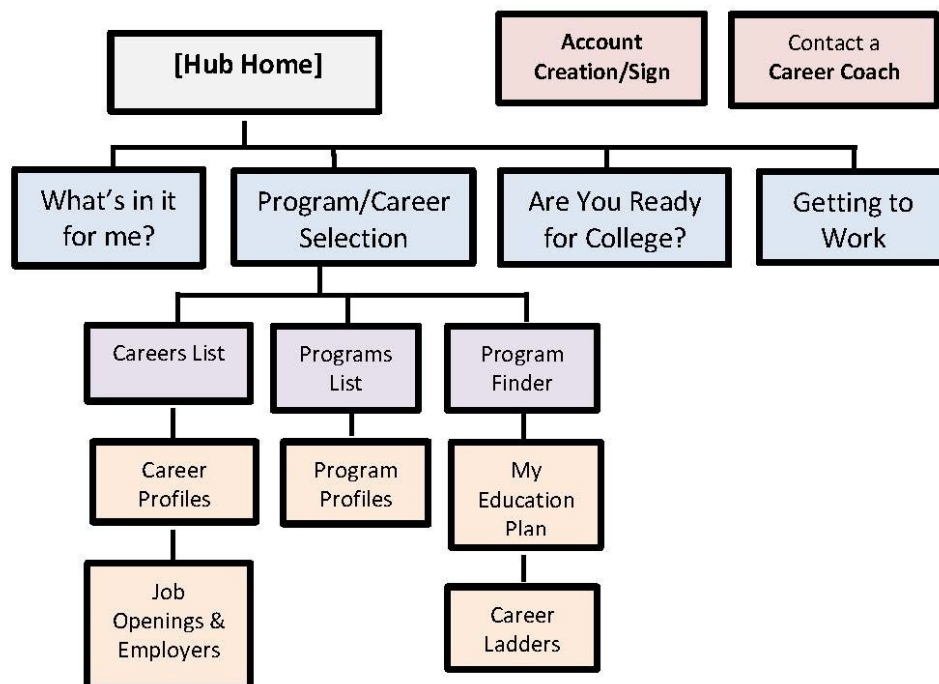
[Hub Home]

Account Creation/Sign

Contact a Career Coach

What's in it for me?

Program/Career Selection

Are You Ready for College?

Getting to Work

Careers List

Programs List

Program Finder

Career Profiles

Program Profiles

My Education Plan

Job Openings & Employers

Career Ladders